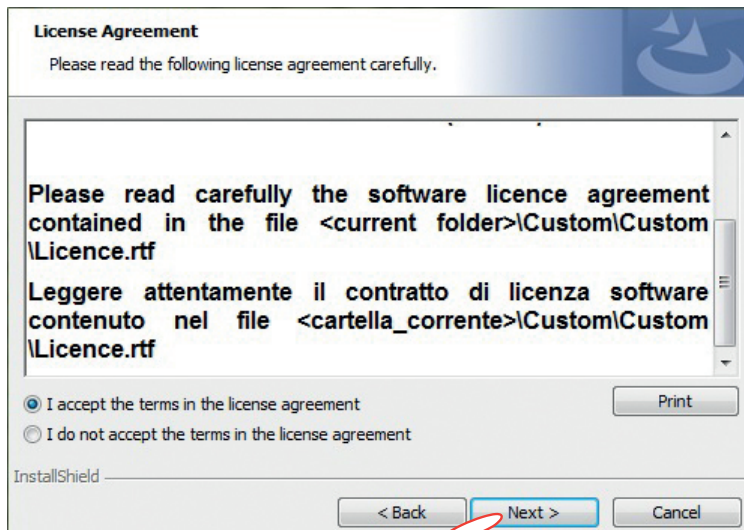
License Agreement

Please read the following license agreement carefully.

Please read carefully the software licence agreement contained in the file <current folder>\Custom\Custom\Licence.rtf

Leggere attentamente il contratto di licenza software contenuto nel file <cartella_corrente>\Custom\Custom\Licence.rtf

I accept the terms in the license agreement

I do not accept the terms in the license agreement

Print

InstallShield

< Back

Next >

Cancel